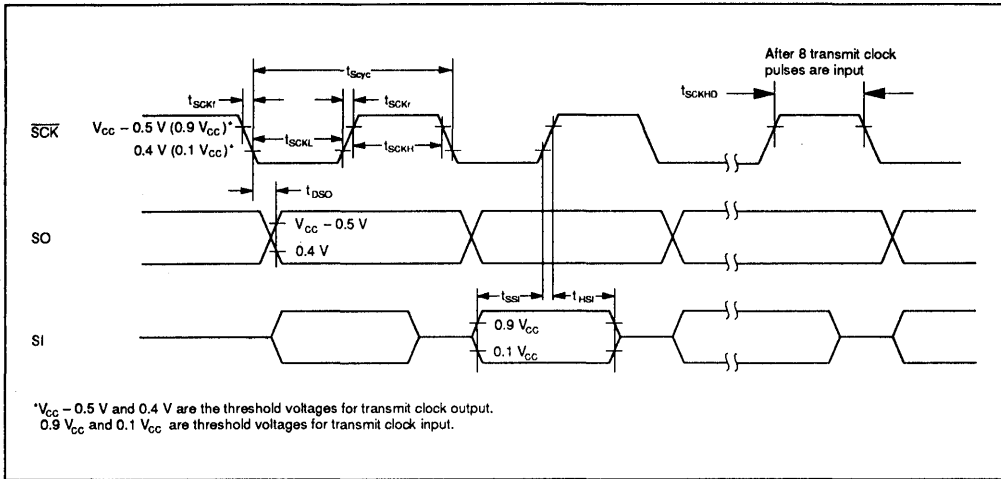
$t_{Scyc}$

After 8 transmit clock pulses are input

$t_{SCKf}$

$t_{SCKr}$

$t_{SCKHD}$

$\overline{SCK}$

$V_{CC}$ – 0.5 V (0.9 $V_{CC}$)*

0.4 V (0.1 $V_{CC}$)*

$t_{SCKL}$

$t_{SCKH}$

$t_{DSO}$

SO

$V_{CC}$ – 0.5 V

0.4 V

$t_{SSI}$

$t_{HSI}$

SI

0.9 $V_{CC}$

0.1 $V_{CC}$

*$V_{CC}$ – 0.5 V and 0.4 V are the threshold voltages for transmit clock output.
0.9 $V_{CC}$ and 0.1 $V_{CC}$ are threshold voltages for transmit clock input.